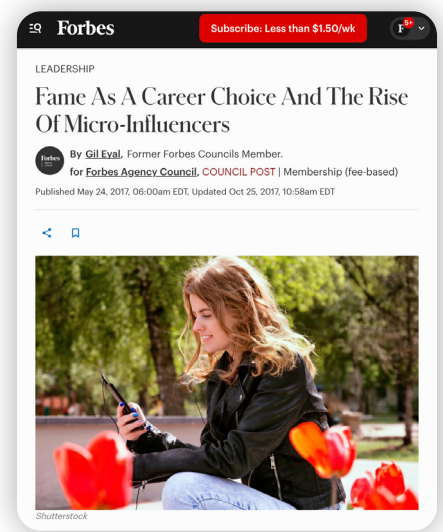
Forbes

Subscribe: Less than $1.50/wk

F 9+

LEADERSHIP

Fame As A Career Choice And The Rise Of Micro-Influencers

Forbes

By Gil Eyal, Former Forbes Councils Member.
for Forbes Agency Council, COUNCIL POST | Membership (fee-based)

Published May 24, 2017, 06:00am EDT, Updated Oct 25, 2017, 10:58am EDT

Shutterstock